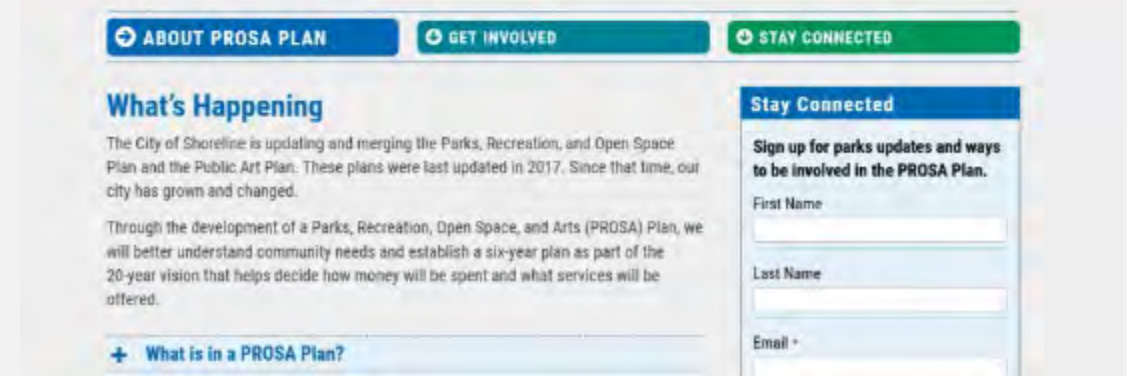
ABOUT PROSA PLAN

GET INVOLVED

STAY CONNECTED

What's Happening

The City of Shoreline is updating and merging the Parks, Recreation, and Open Space Plan and the Public Art Plan. These plans were last updated in 2017. Since that time, our city has grown and changed.

Through the development of a Parks, Recreation, Open Space, and Arts (PROSA) Plan, we will better understand community needs and establish a six-year plan as part of the 20-year vision that helps decide how money will be spent and what services will be offered.

+ What is in a PROSA Plan?

Stay Connected

Sign up for parks updates and ways to be involved in the PROSA Plan.

First Name

Last Name

Email *